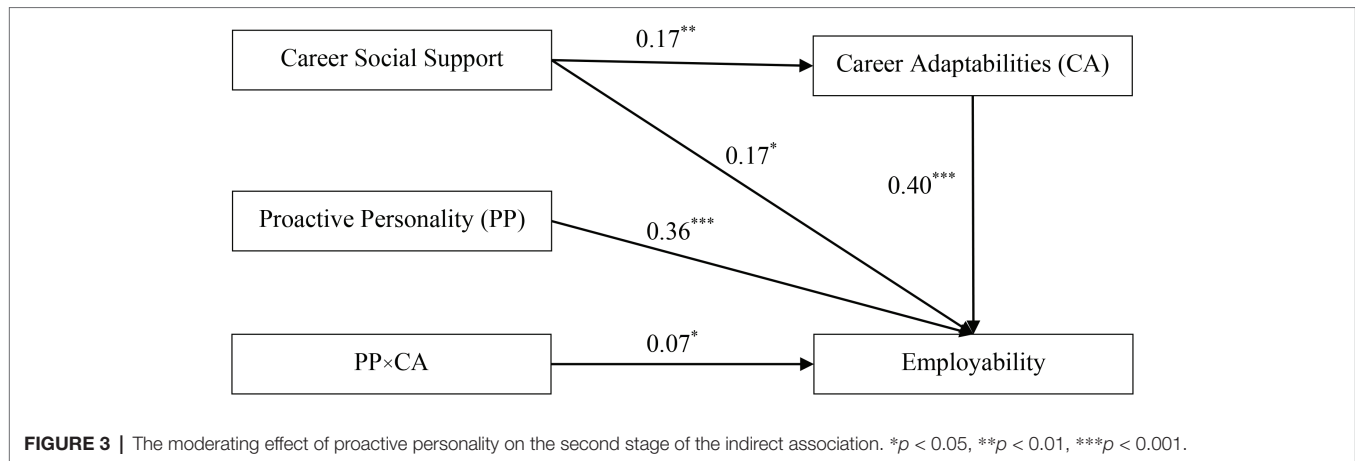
Career Social Support

$0.17^{**}$

Career Adaptabilities (CA)

$0.17^{*}$

$0.40^{***}$

Proactive Personality (PP)

$0.36^{***}$

PP×CA

$0.07^{*}$

Employability

**FIGURE 3 |** The moderating effect of proactive personality on the second stage of the indirect association. *$p$ < 0.05, **$p$ < 0.01, ***$p$ < 0.001.